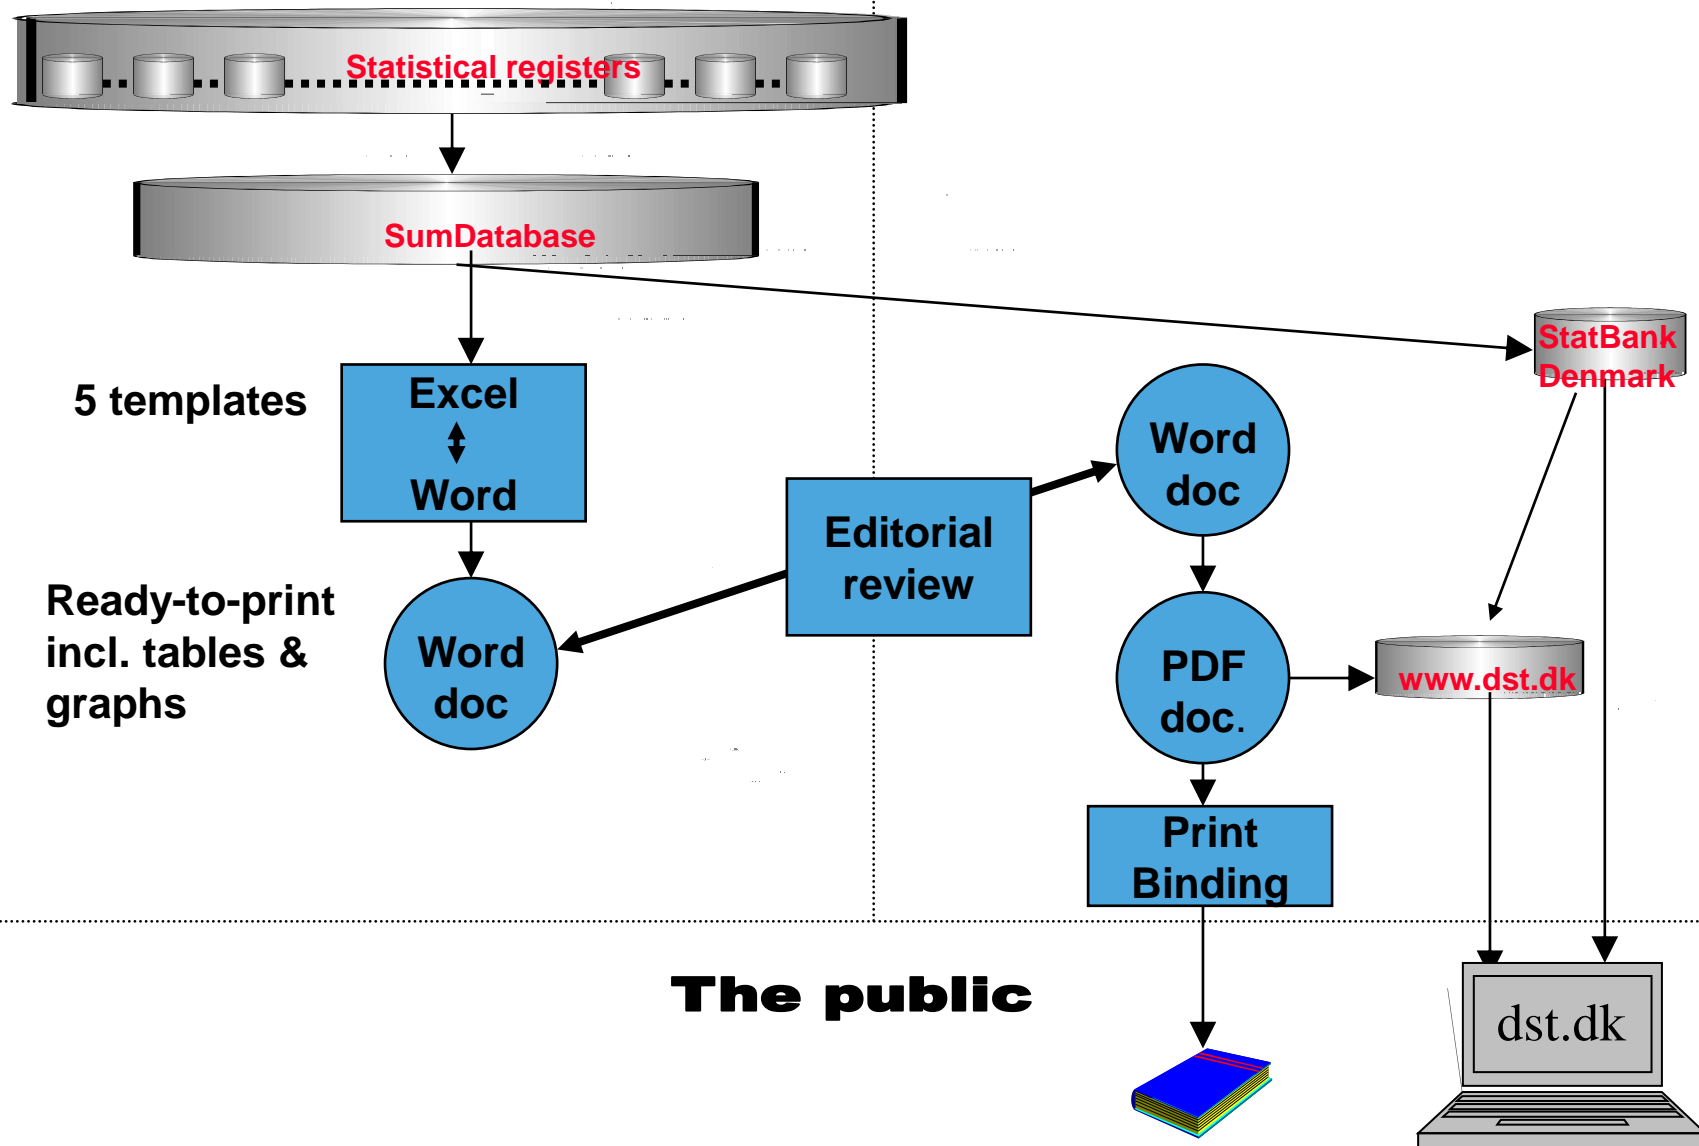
Statistical registers

SumDatabase

StatBank Denmark

5 templates

Excel
Word

Ready-to-print incl. tables & graphs

Word doc

Editorial review

Word doc

PDF doc.

www.dst.dk

Print Binding

The public

dst.dk